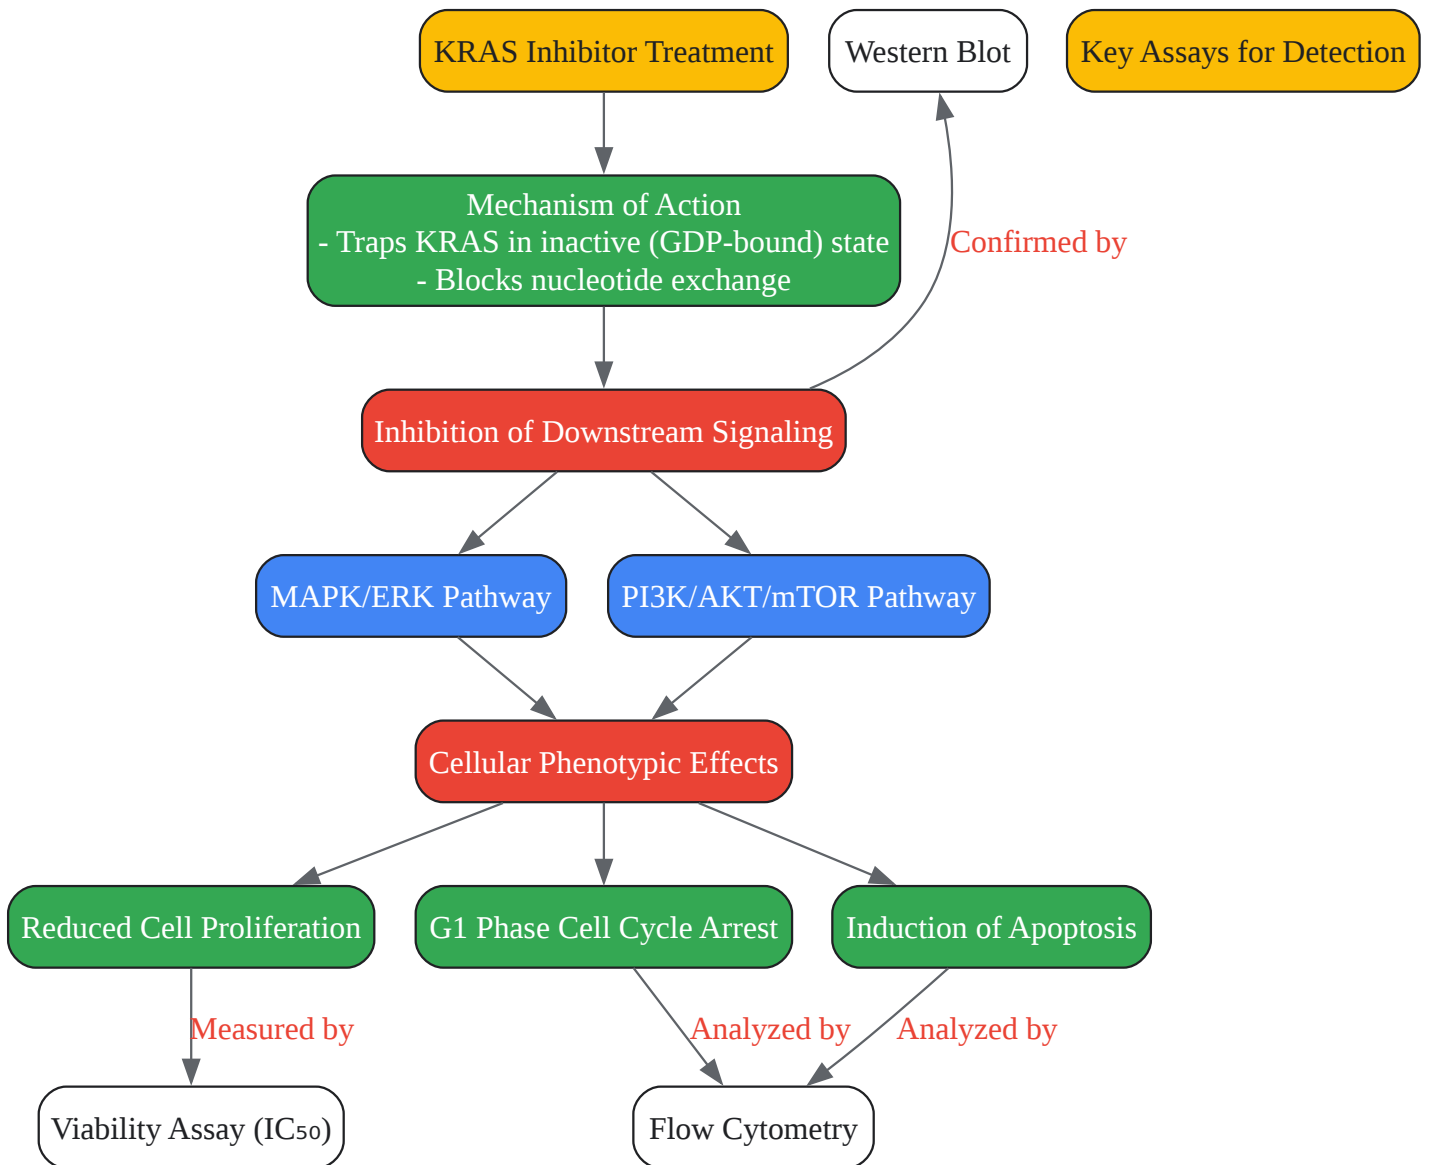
KRAS Inhibitor Treatment

Western Blot

Key Assays for Detection

Mechanism of Action
- Traps KRAS in inactive (GDP-bound) state
- Blocks nucleotide exchange

Confirmed by

Inhibition of Downstream Signaling

MAPK/ERK Pathway

PI3K/AKT/mTOR Pathway

Cellular Phenotypic Effects

Reduced Cell Proliferation

G1 Phase Cell Cycle Arrest

Induction of Apoptosis

Measured by

Analyzed by

Analyzed by

Viability Assay ($IC_{50}$)

Flow Cytometry